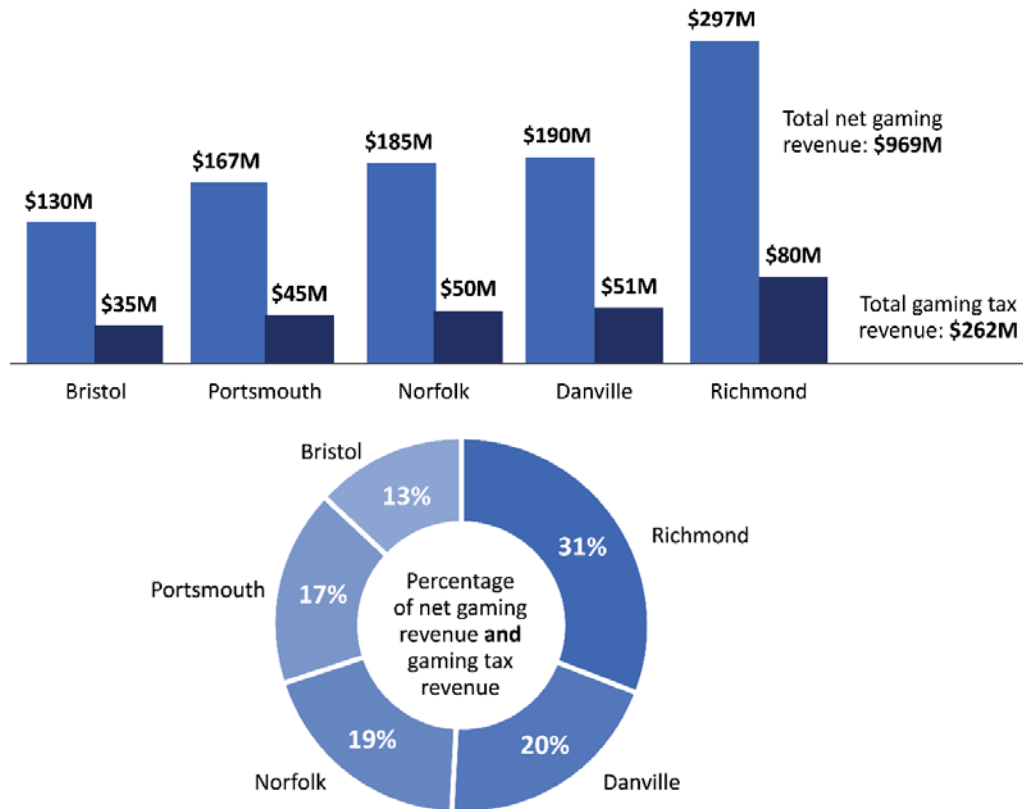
$130M
$35M
$167M
$45M
$185M
$50M
$190M
$51M
$297M
$80M

Total net gaming revenue: **$969M**

Total gaming tax revenue: **$262M**

Bristol
Portsmouth
Norfolk
Danville
Richmond

Bristol
13%
Richmond
31%
Portsmouth
17%
Percentage of net gaming revenue **and** gaming tax revenue
19%
20%
Norfolk
Danville